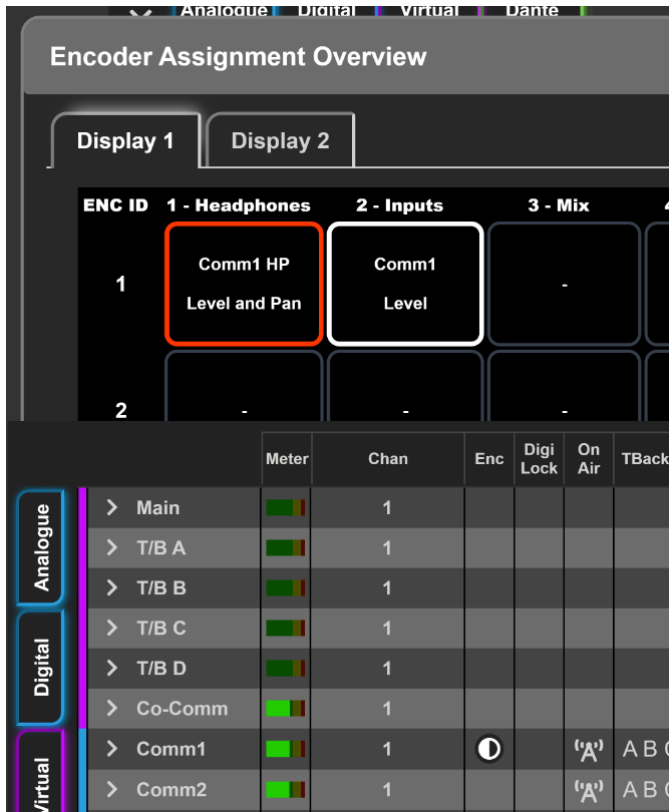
Analogue Digital Virtual Dante

Encoder Assignment Overview

Display 1 Display 2

| ENC ID | 1 - Headphones | 2 - Inputs | 3 - Mix | 4 |
|---|---|---|---|---|
| 1 | Comm1 HP Level and Pan | Comm1 Level | - | |
| 2 | - | - | - | |

Analogue
Digital
Virtual

| | Meter | Chan | Enc | Digi Lock | On Air | TBack |
|---|---|---|---|---|---|---|
| Main | | 1 | | | | |
| T/B A | | 1 | | | | |
| T/B B | | 1 | | | | |
| T/B C | | 1 | | | | |
| T/B D | | 1 | | | | |
| Co-Comm | | 1 | | | | |
| Comm1 | | 1 | | | | A B C |
| Comm2 | | 1 | | | | A B C |